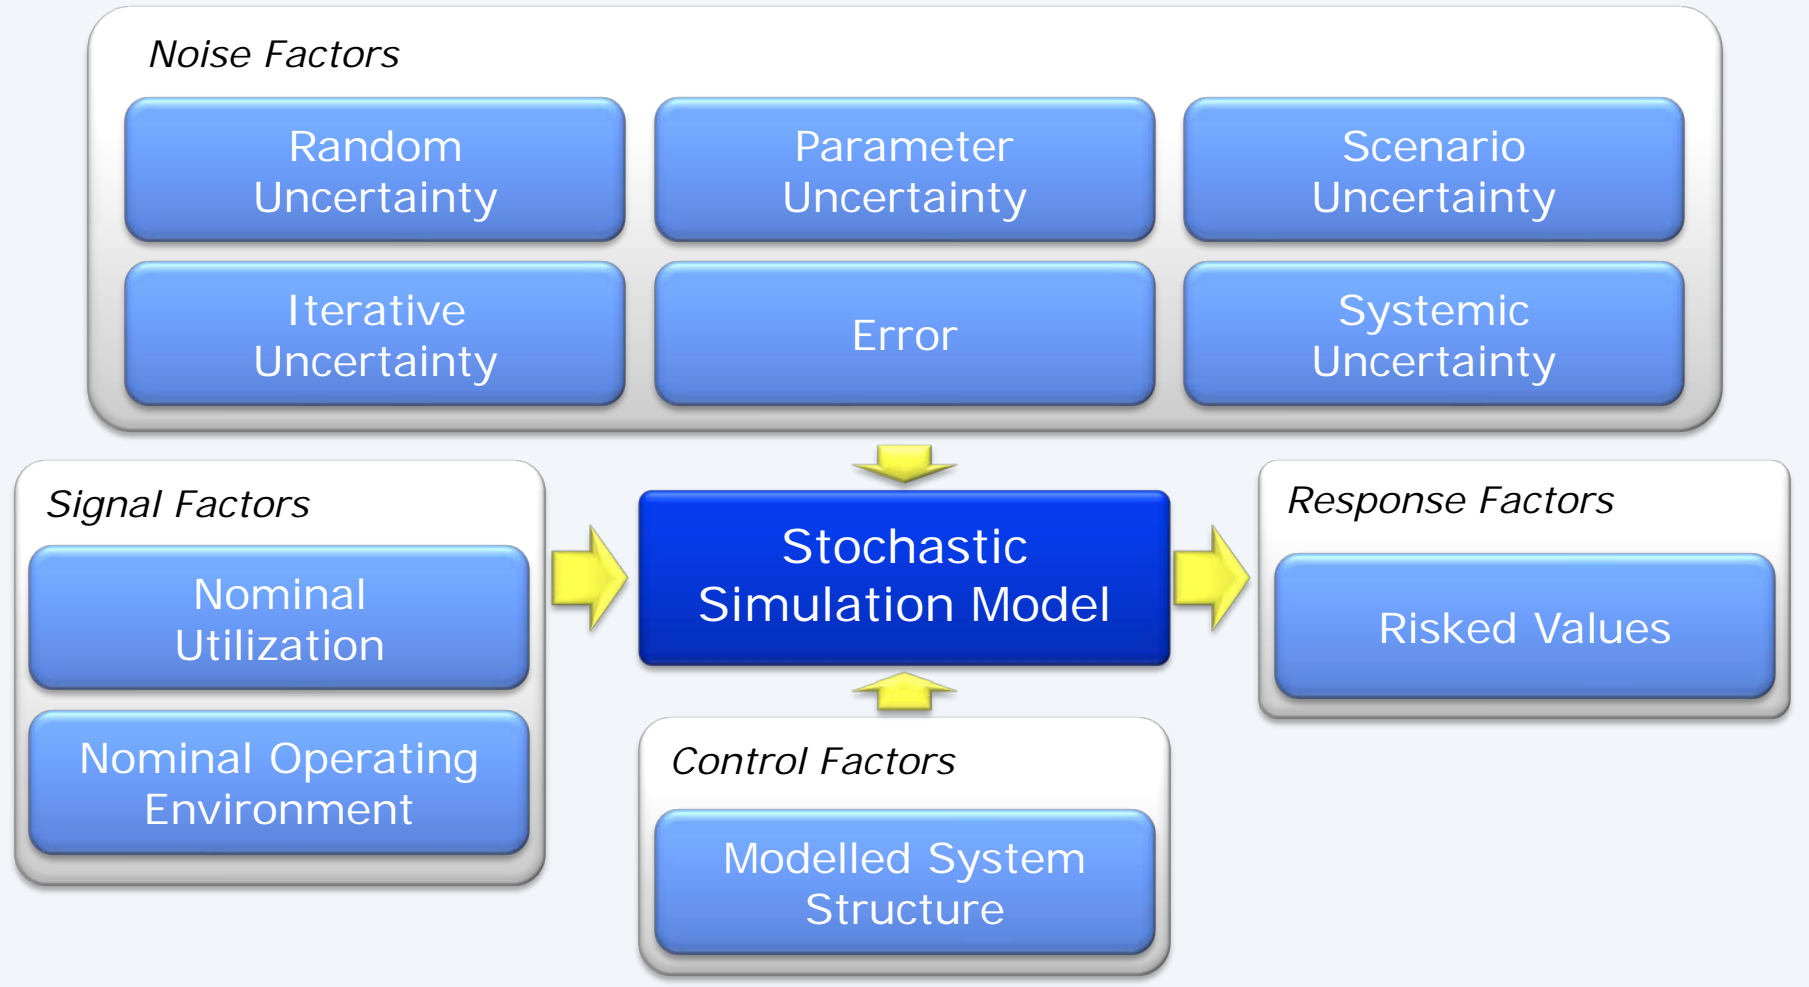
Noise Factors

Random Uncertainty

Parameter Uncertainty

Scenario Uncertainty

Iterative Uncertainty

Error

Systemic Uncertainty

Signal Factors

Nominal Utilization

Nominal Operating Environment

Stochastic Simulation Model

Response Factors

Risked Values

Control Factors

Modelled System Structure